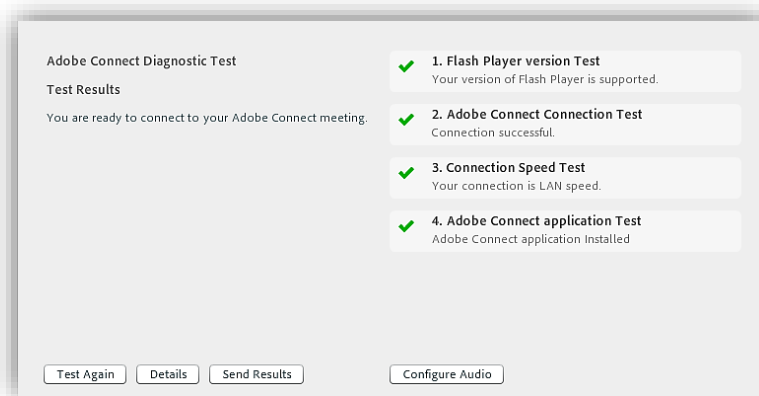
Adobe Connect Diagnostic Test

Test Results

You are ready to connect to your Adobe Connect meeting.

1. Flash Player version Test
Your version of Flash Player is supported.

2. Adobe Connect Connection Test
Connection successful.

3. Connection Speed Test
Your connection is LAN speed.

4. Adobe Connect application Test
Adobe Connect application Installed

Test Again Details Send Results Configure Audio